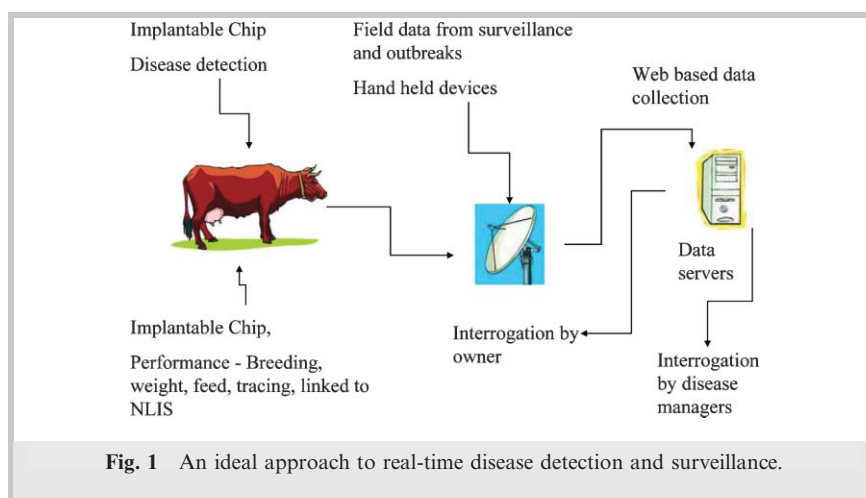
Implantable Chip

Disease detection

Field data from surveillance and outbreaks

Hand held devices

Web based data collection

Data servers

Implantable Chip,

Performance - Breeding, weight, feed, tracing, linked to NLIS

Interrogation by owner

Interrogation by disease managers

**Fig. 1** An ideal approach to real-time disease detection and surveillance.